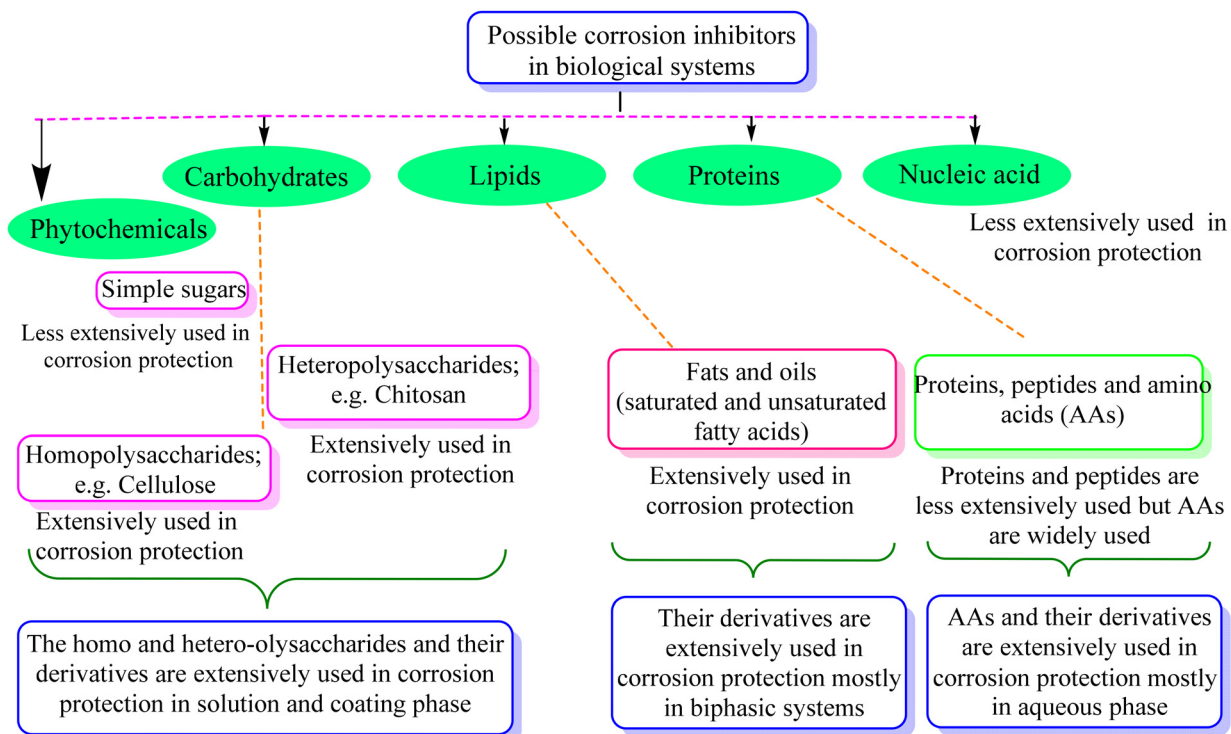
Possible corrosion inhibitors in biological systems

Phytochemicals

Carbohydrates

Lipids

Proteins

Nucleic acid

Less extensively used in corrosion protection

Simple sugars

Less extensively used in corrosion protection

Heteropolysaccharides; e.g. Chitosan

Extensively used in corrosion protection

Homopolysaccharides; e.g. Cellulose

Extensively used in corrosion protection

Fats and oils (saturated and unsaturated fatty acids)

Extensively used in corrosion protection

Proteins, peptides and amino acids (AAs)

Proteins and peptides are less extensively used but AAs are widely used

The homo and hetero-olysaccharides and their derivatives are extensively used in corrosion protection in solution and coating phase

Their derivatives are extensively used in corrosion protection mostly in biphasic systems

AAs and their derivatives are extensively used in corrosion protection mostly in aqueous phase